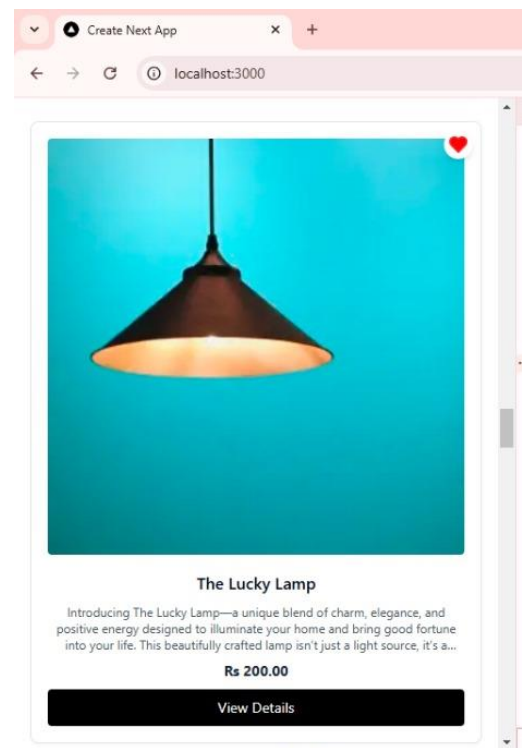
Create Next App
×
+
localhost:3000

The Lucky Lamp

Introducing The Lucky Lamp—a unique blend of charm, elegance, and positive energy designed to illuminate your home and bring good fortune into your life. This beautifully crafted lamp isn't just a light source, it's a...

Rs 200.00

View Details